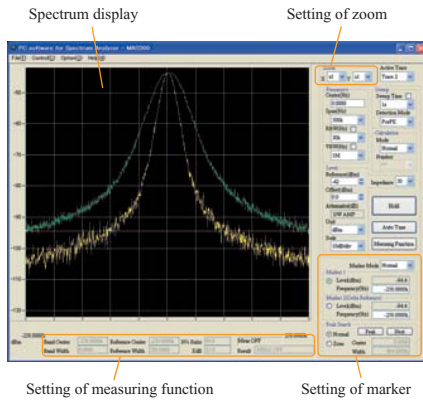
Spectrum display

Setting of zoom

PC software for Spectrum Analyzer - MA2990

File Control Option Help

Active Trace
Trace 2

Sweep
Sweep Time
Detection Mode
PosPK

Frequency
Center(Hz)
0.0000
Span(Hz)
RBW(Hz)
VBW(Hz)

Calculation
Mode
Normal
Number

Level
Reference(dBm)
Offset(dB)
Attenuator(dB)
Unit
dBm
Scale
10dB/div

Impedance
50

Hold

Auto Tune

Measuring Function

Marker Mode Normal

Marker 1
Level(dBm)
Frequency(Hz)
Marker 2 (Delta Reference)
Level(dBm)
Frequency(Hz)

Peak Search
Normal
Zone
Peak
Next
Center
Width

-50
-60
-70
-80
-90
-100
-110
-120

dBm

Band Center
Band Width
Reference Center
Reference Width
Ratio
Edit
Noise OFF
Result

Setting of measuring function

Setting of marker